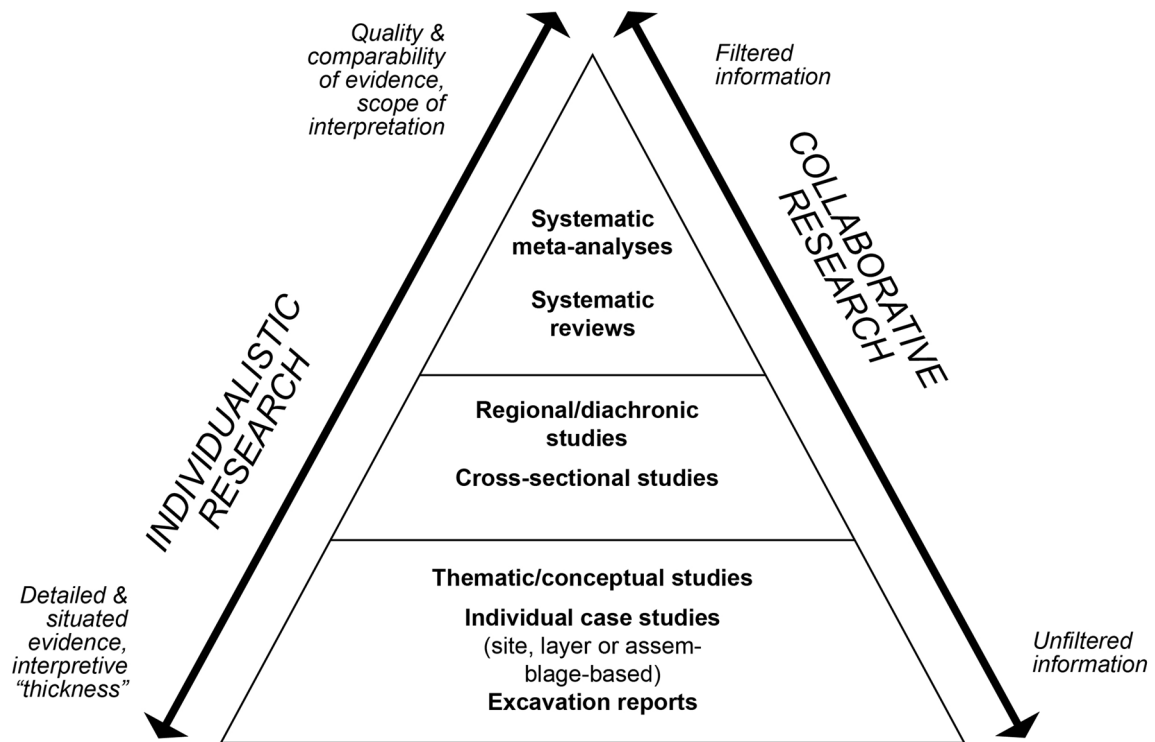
Quality & comparability of evidence, scope of interpretation

Filtered information

INDIVIDUALISTIC RESEARCH

COLLABORATIVE RESEARCH

Systematic meta-analyses

Systematic reviews

Regional/diachronic studies

Cross-sectional studies

Thematic/conceptual studies

Individual case studies (site, layer or assemblage-based)

Excavation reports

Detailed & situated evidence, interpretive "thickness"

Unfiltered information